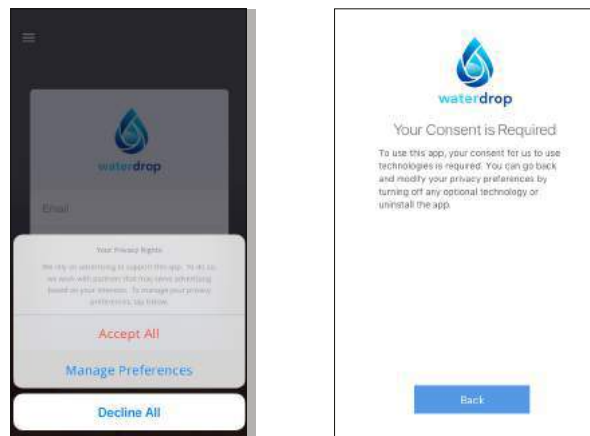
waterdrop

Email

Your Privacy Rights

We rely on advertising to support this app. To do so, we work with partners that may serve advertising based on your interests. To manage your privacy preferences, tap below.

Accept All

Manage Preferences

Decline All

waterdrop

Your Consent is Required

To use this app, your consent for us to use technologies is required. You can go back and modify your privacy preferences by turning off any optional technology or uninstall the app.

Back